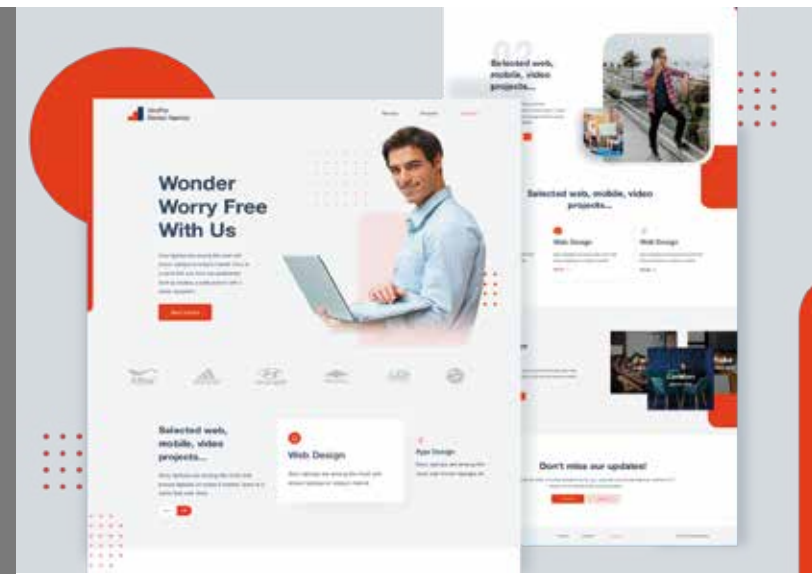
02
Selected web, mobile, video projects...

Selected web, mobile, video projects...

Web Design

Web Design

Don't miss our updates!

Wonder Worry Free With Us

Selected web, mobile, video projects...

Web Design

App Design